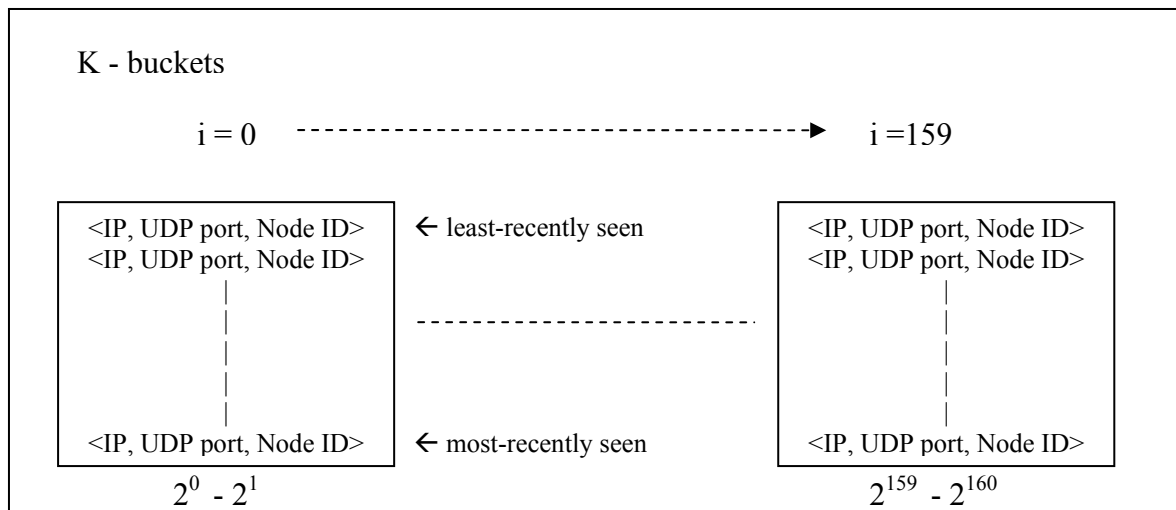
K - buckets

$i = 0$ $i = 159$

<IP, UDP port, Node ID>
<IP, UDP port, Node ID>
<IP, UDP port, Node ID>

← least-recently seen
← most-recently seen

<IP, UDP port, Node ID>
<IP, UDP port, Node ID>
<IP, UDP port, Node ID>

$2^0 - 2^1$

$2^{159} - 2^{160}$